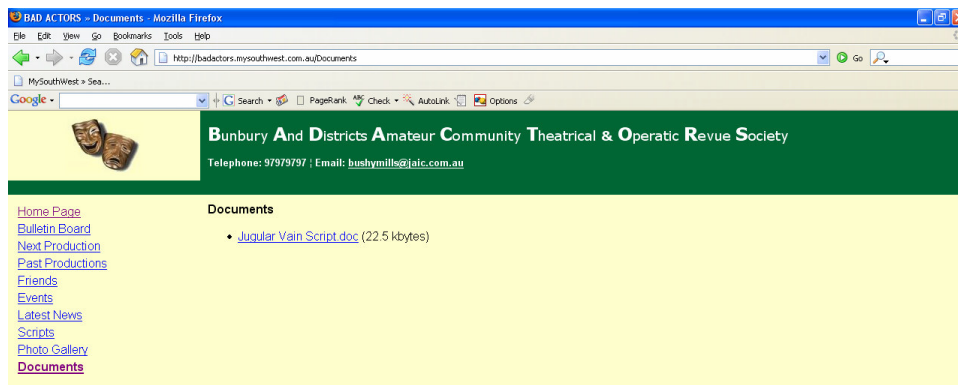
BAD ACTORS » Documents - Mozilla Firefox

File Edit View Go Bookmarks Tools Help

http://badactors.mysouthwest.com.au/Documents

Go

MySouthWest » Sea...

Google Search PageRank Check AutoLink Options

Bunbury And Districts Amateur Community Theatrical & Operatic Revue Society

Telephone: 97979797 | Email: bushymills@jaic.com.au

Home Page
Bulletin Board
Next Production
Past Productions
Friends
Events
Latest News
Scripts
Photo Gallery
Documents

Documents

• Jugular Vain Script.doc (22.5 kbytes)